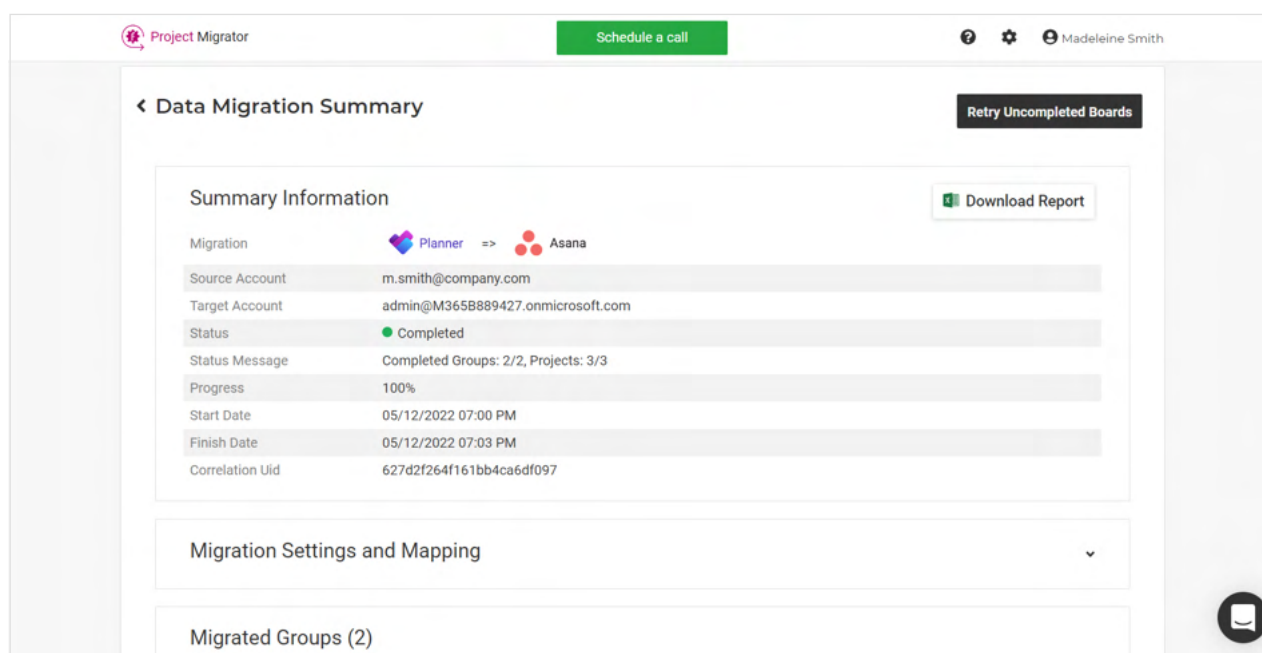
Project Migrator

Schedule a call

Madeleine Smith

Data Migration Summary

Retry Uncompleted Boards

Summary Information

Download Report

| | |
|---|---|
| Migration | Planner => Asana |
| Source Account | m.smith@company.com |
| Target Account | admin@M365B889427.onmicrosoft.com |
| Status | Completed |
| Status Message | Completed Groups: 2/2, Projects: 3/3 |
| Progress | 100% |
| Start Date | 05/12/2022 07:00 PM |
| Finish Date | 05/12/2022 07:03 PM |
| Correlation Uid | 627d2f264f161bb4ca6df097 |

Migration Settings and Mapping

Migrated Groups (2)